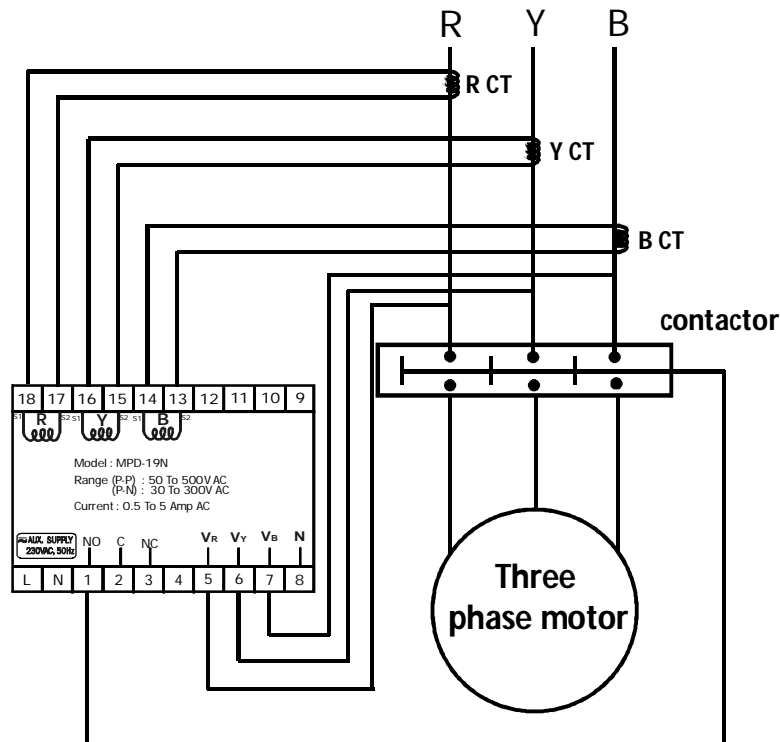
R Y B

R CT

Y CT

B CT

contactor

18 17 16 15 14 13 12 11 10 9

S1 R S2 S1 Y S2 S1 B S2

Model : MPD-19N

Range (P-P) : 50 To 500V AC
(P-N) : 30 To 300V AC

Current : 0.5 To 5 Amp AC

AUX. SUPPLY 230VAC, 50Hz

NO C NC $V_R$ $V_Y$ $V_B$ N

L N 1 2 3 4 5 6 7 8

Three phase motor